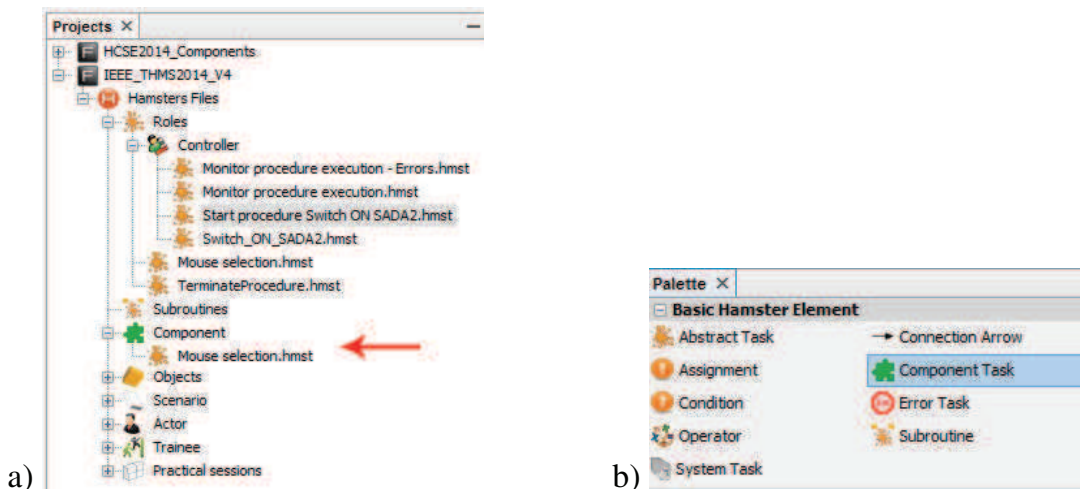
Projects ×
HCSE2014_Components
IEEE_THMS2014_V4
Hamsters Files
Roles
Controller
Monitor procedure execution - Errors.hmst
Monitor procedure execution.hmst
Start procedure Switch ON SADA2.hmst
Switch_ON_SADA2.hmst
Mouse selection.hmst
TerminateProcedure.hmst
Subroutines
Component
Mouse selection.hmst
Objects
Scenario
Actor
Trainee
Practical sessions

a)

Palette ×
Basic Hamster Element
Abstract Task
Connection Arrow
Assignment
Component Task
Condition
Error Task
Operator
Subroutine
System Task

b)